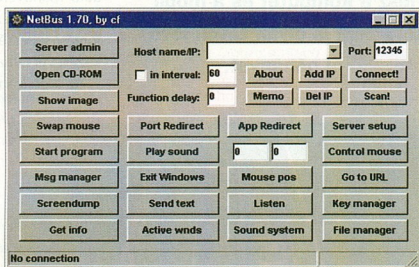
NetBus 1.70, by cf

Server admin
Host name/IP:
Port: 12345
Open CD-ROM
in interval: 60
About
Add IP
Connect!
Show image
Function delay: 0
Memo
Del IP
Scan!
Swap mouse
Port Redirect
App Redirect
Server setup
Start program
Play sound
0
0
Control mouse
Msg manager
Exit Windows
Mouse pos
Go to URL
Screendump
Send text
Listen
Key manager
Get info
Active wnds
Sound system
File manager
No connection